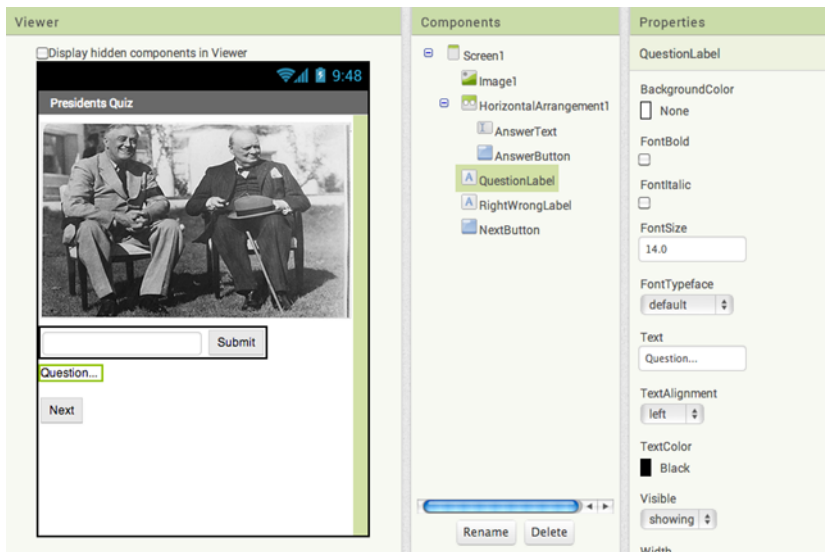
Viewer

Display hidden components in Viewer

9:48

Presidents Quiz

Submit

Question...

Next

Components

Screen1

Image1

HorizontalArrangement1

AnswerText

AnswerButton

QuestionLabel

RightWrongLabel

NextButton

Rename

Delete

Properties

QuestionLabel

BackgroundColor

None

FontBold

FontItalic

FontSize

14.0

FontTypeface

default

Text

Question...

TextAlignment

left

TextColor

Black

Visible

showing

Width